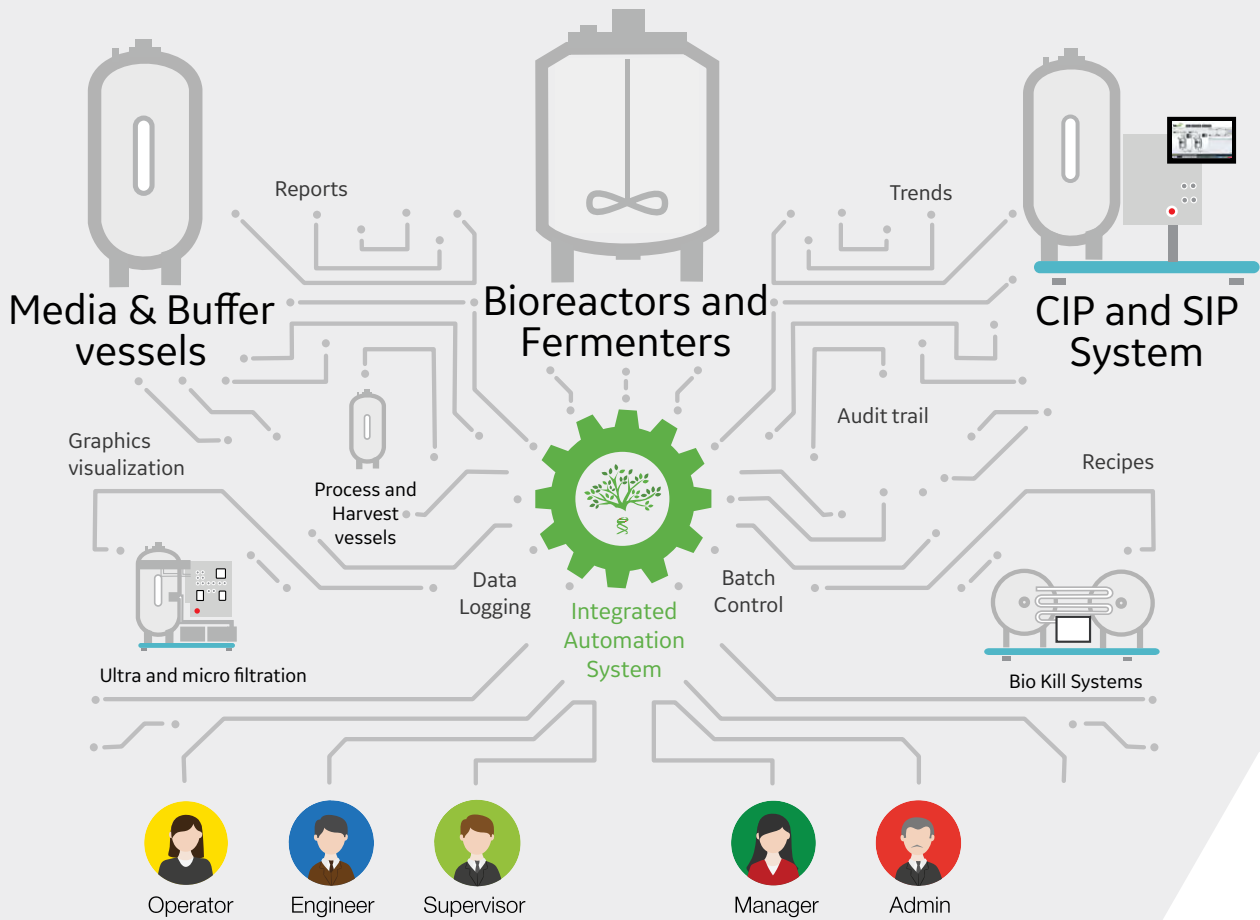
Reports

Trends

Media & Buffer vessels

Bioreactors and Fermenters

CIP and SIP System

Audit trail

Graphics visualization

Recipes

Process and Harvest vessels

Data Logging

Integrated Automation System

Batch Control

Ultra and micro filtration

Bio Kill Systems

Operator

Engineer

Supervisor

Manager

Admin